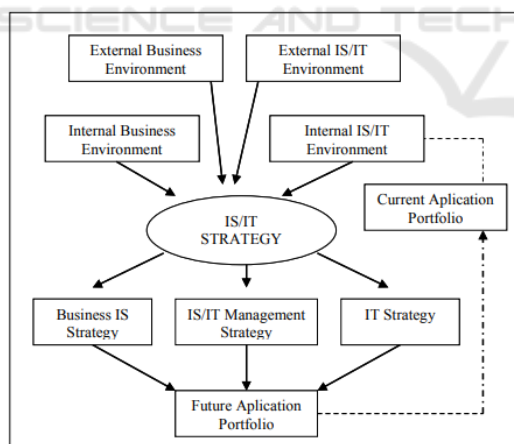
SCIENCE AND TECH

External Business Environment

External IS/IT Environment

Internal Business Environment

Internal IS/IT Environment

IS/IT STRATEGY

Current Aplication Portfolio

Business IS Strategy

IS/IT Management Strategy

IT Strategy

Future Aplication Portfolio